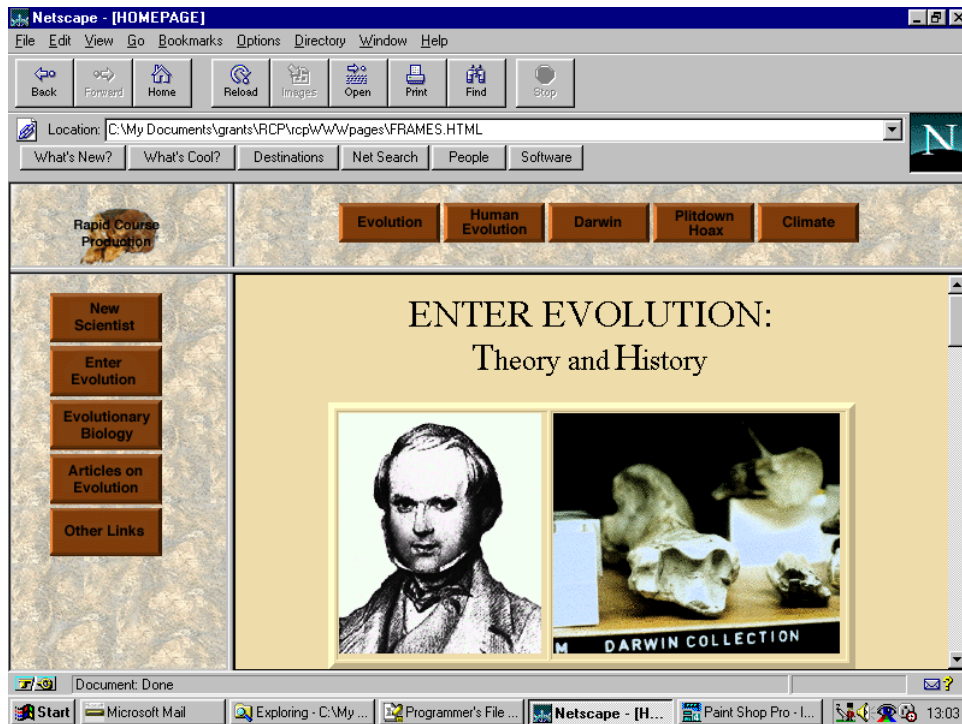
Netscape - [HOMEPAGE]

File Edit View Go Bookmarks Options Directory Window Help

Back Forward Home Reload Images Open Print Find Stop

Location: C:\My Documents\grants\RCP\rcpWWWpages\FRAMES.HTML

What's New? What's Cool? Destinations Net Search People Software

N

Rapid Course Production

Evolution Human Evolution Darwin Piltdown Hoax Climate

New Scientist

Enter Evolution

Evolutionary Biology

Articles on Evolution

Other Links

ENTER EVOLUTION:

Theory and History

M DARWIN COLLECTION

Document: Done

Start Microsoft Mail Exploring - C:\My ... Programmer's File ... Netscape - [H... Paint Shop Pro - I... 13:03